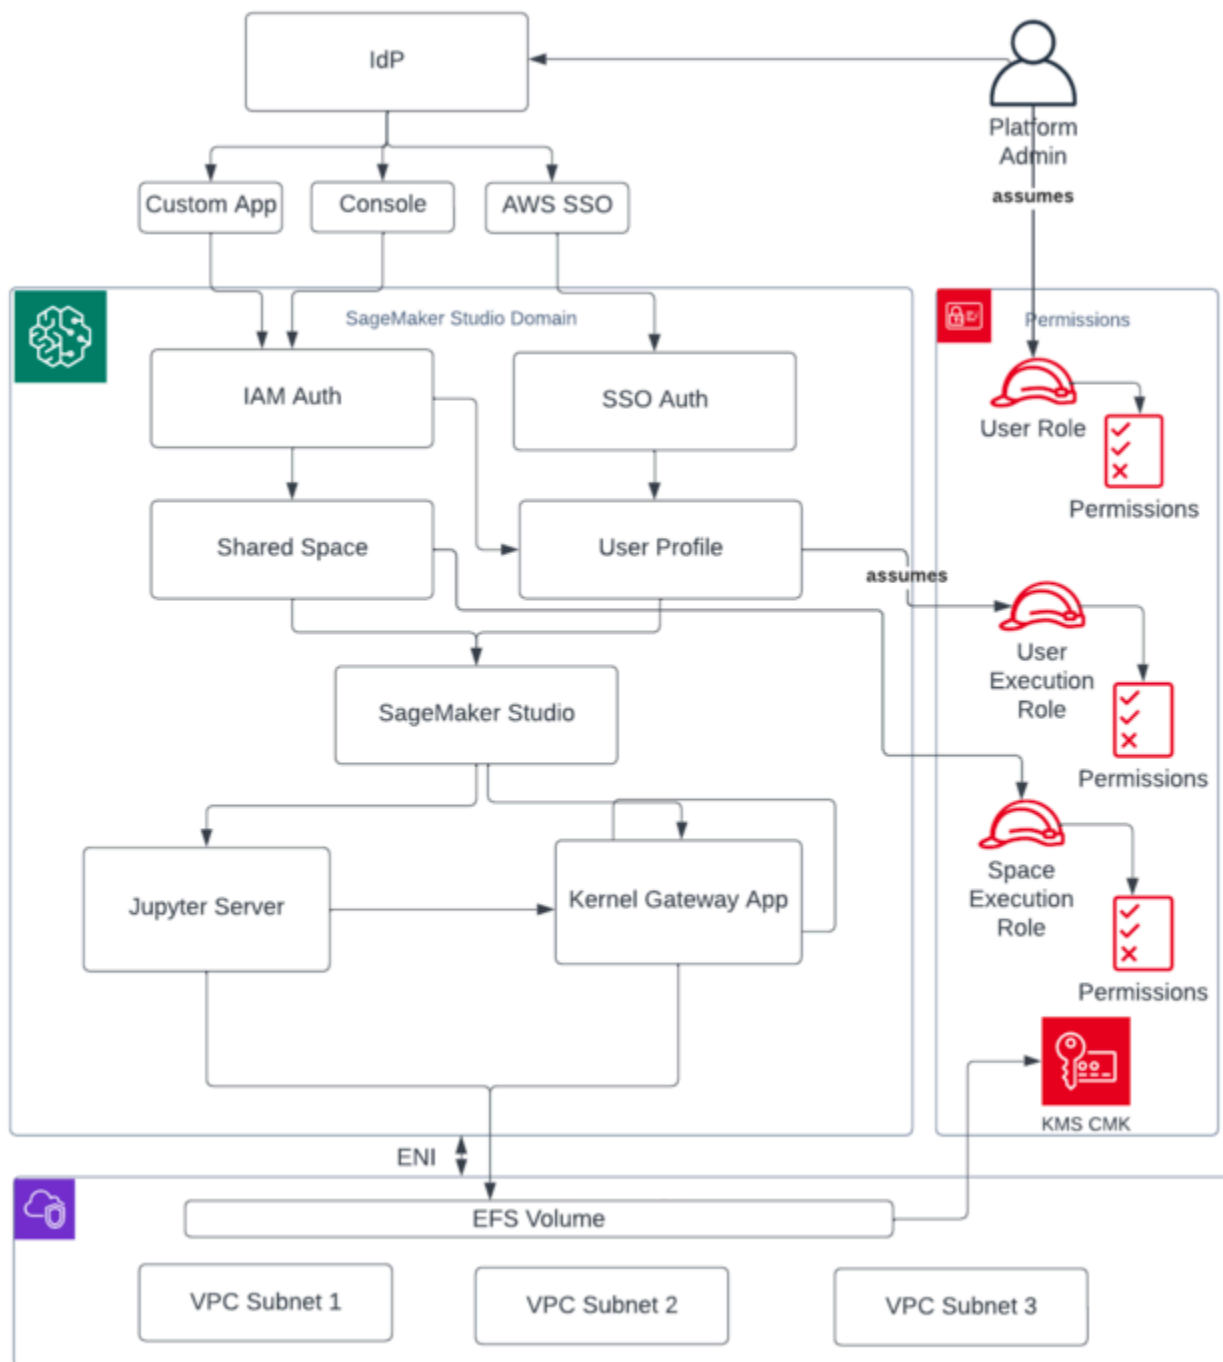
IdP

Platform Admin

assumes

Custom App

Console

AWS SSO

SageMaker Studio Domain

Permissions

IAM Auth

SSO Auth

User Role

Permissions

Shared Space

User Profile

assumes

User Execution Role

Permissions

SageMaker Studio

Space Execution Role

Jupyter Server

Kernel Gateway App

Permissions

KMS CMK

ENI

EFS Volume

VPC Subnet 1

VPC Subnet 2

VPC Subnet 3